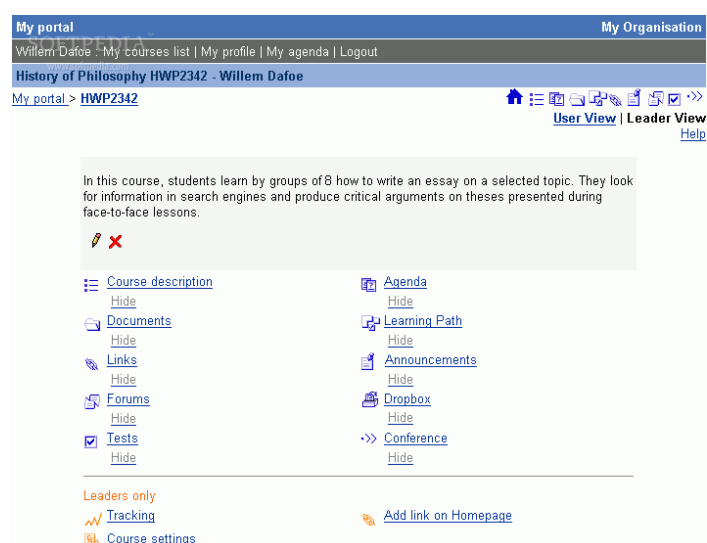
My portal

My Organisation

Willem Dafoe : My courses list | My profile | My agenda | Logout

SOFTPEDIA

www.softpedia.com

History of Philosophy HWP2342 - Willem Dafoe

My portal > HWP2342

User View | Leader View

Help

In this course, students learn by groups of 8 how to write an essay on a selected topic. They look for information in search engines and produce critical arguments on theses presented during face-to-face lessons.

Course description
Hide

Agenda
Hide

Documents
Hide

Learning Path
Hide

Links
Hide

Announcements
Hide

Forums
Hide

Dropbox
Hide

Tests
Hide

Conference
Hide

Leaders only

Tracking

Add link on Homepage

Course settings